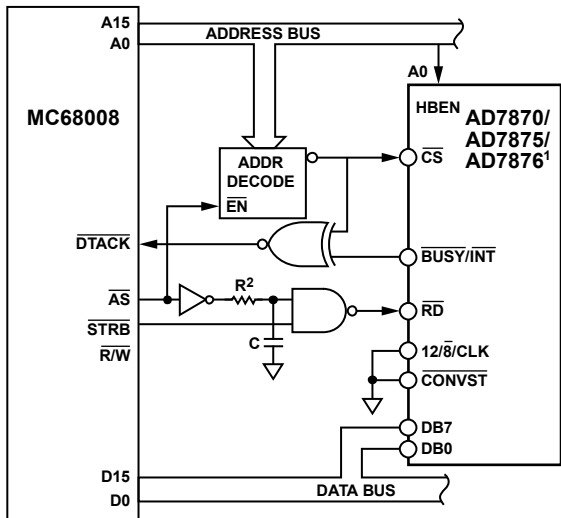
A15
A0
ADDRESS BUS
A0
MC68008
HBEN
AD7870/
AD7875/
AD7876$^1$
ADDR
DECODE
$\overline{EN}$
$\overline{CS}$
$\overline{DTACK}$
$\overline{BUSY}/\overline{INT}$
$\overline{AS}$
R$^2$
$\overline{STRB}$
$\overline{RD}$
$\overline{R/W}$
C
12/$\overline{8}$/CLK
$\overline{CONVST}$
DB7
DB0
D15
D0
DATA BUS